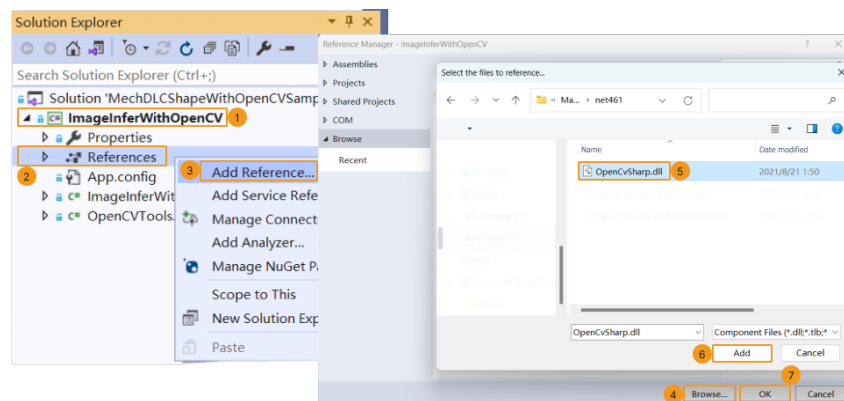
Solution Explorer

Search Solution Explorer (Ctrl+;)

Solution 'MechDLCShapeWithOpenCVSamp

ImageInferWithOpenCV 1

Properties

2 References

App.config

ImageInferWit

OpenCVTools.

3 Add Reference...

Add Service Refe

Manage Connect

Add Analyzer...

Manage NuGet P

Scope to This

New Solution Exp

Paste

Reference Manager - ImageInferWithOpenCV

?

Assemblies

Projects

Shared Projects

COM

Browse

Recent

Select the files to reference...

« Ma... › net461

Name

Date modified

OpenCvSharp.dll 5

2021/8/21 1:50

OpenCvSharp.dll

Component Files (*.dll;*.tlb;*

6 Add

Cancel

4 Browse...

7 OK

Cancel